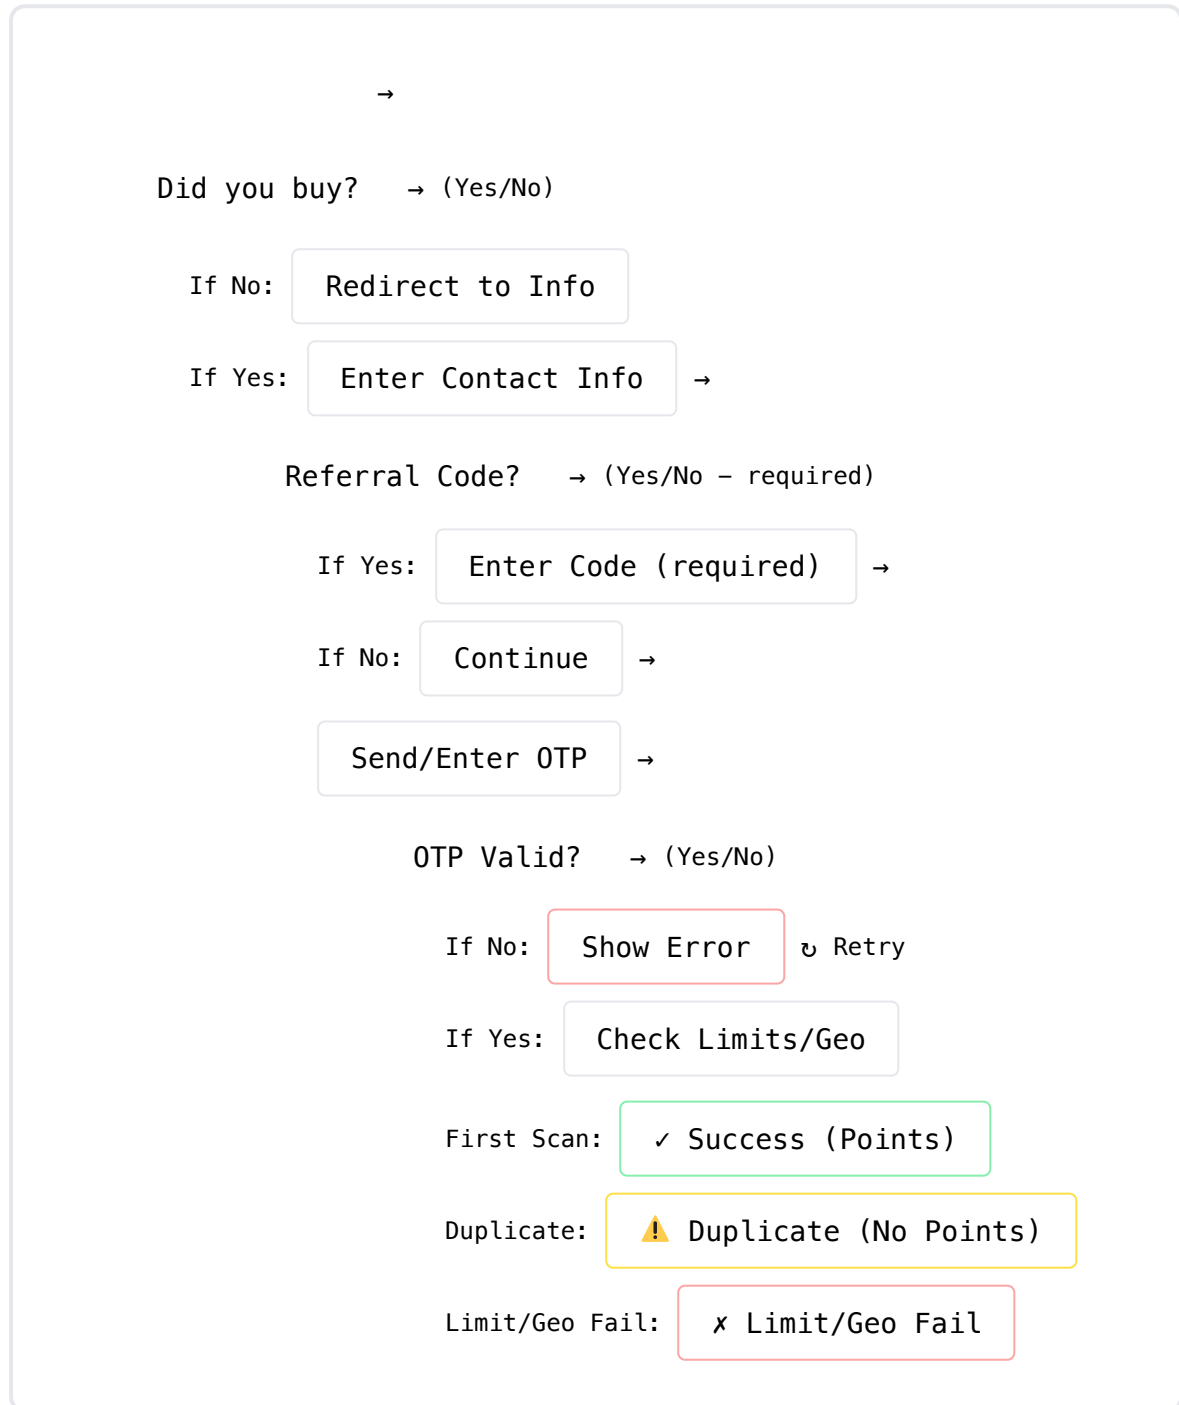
→

Did you buy? → (Yes/No)

If No: Redirect to Info

If Yes: Enter Contact Info →

Referral Code? → (Yes/No – required)

If Yes: Enter Code (required) →

If No: Continue →

Send/Enter OTP →

OTP Valid? → (Yes/No)

If No: Show Error ↻ Retry

If Yes: Check Limits/Geo

First Scan: ✓ Success (Points)

Duplicate: ⚠️ Duplicate (No Points)

Limit/Geo Fail: ✗ Limit/Geo Fail